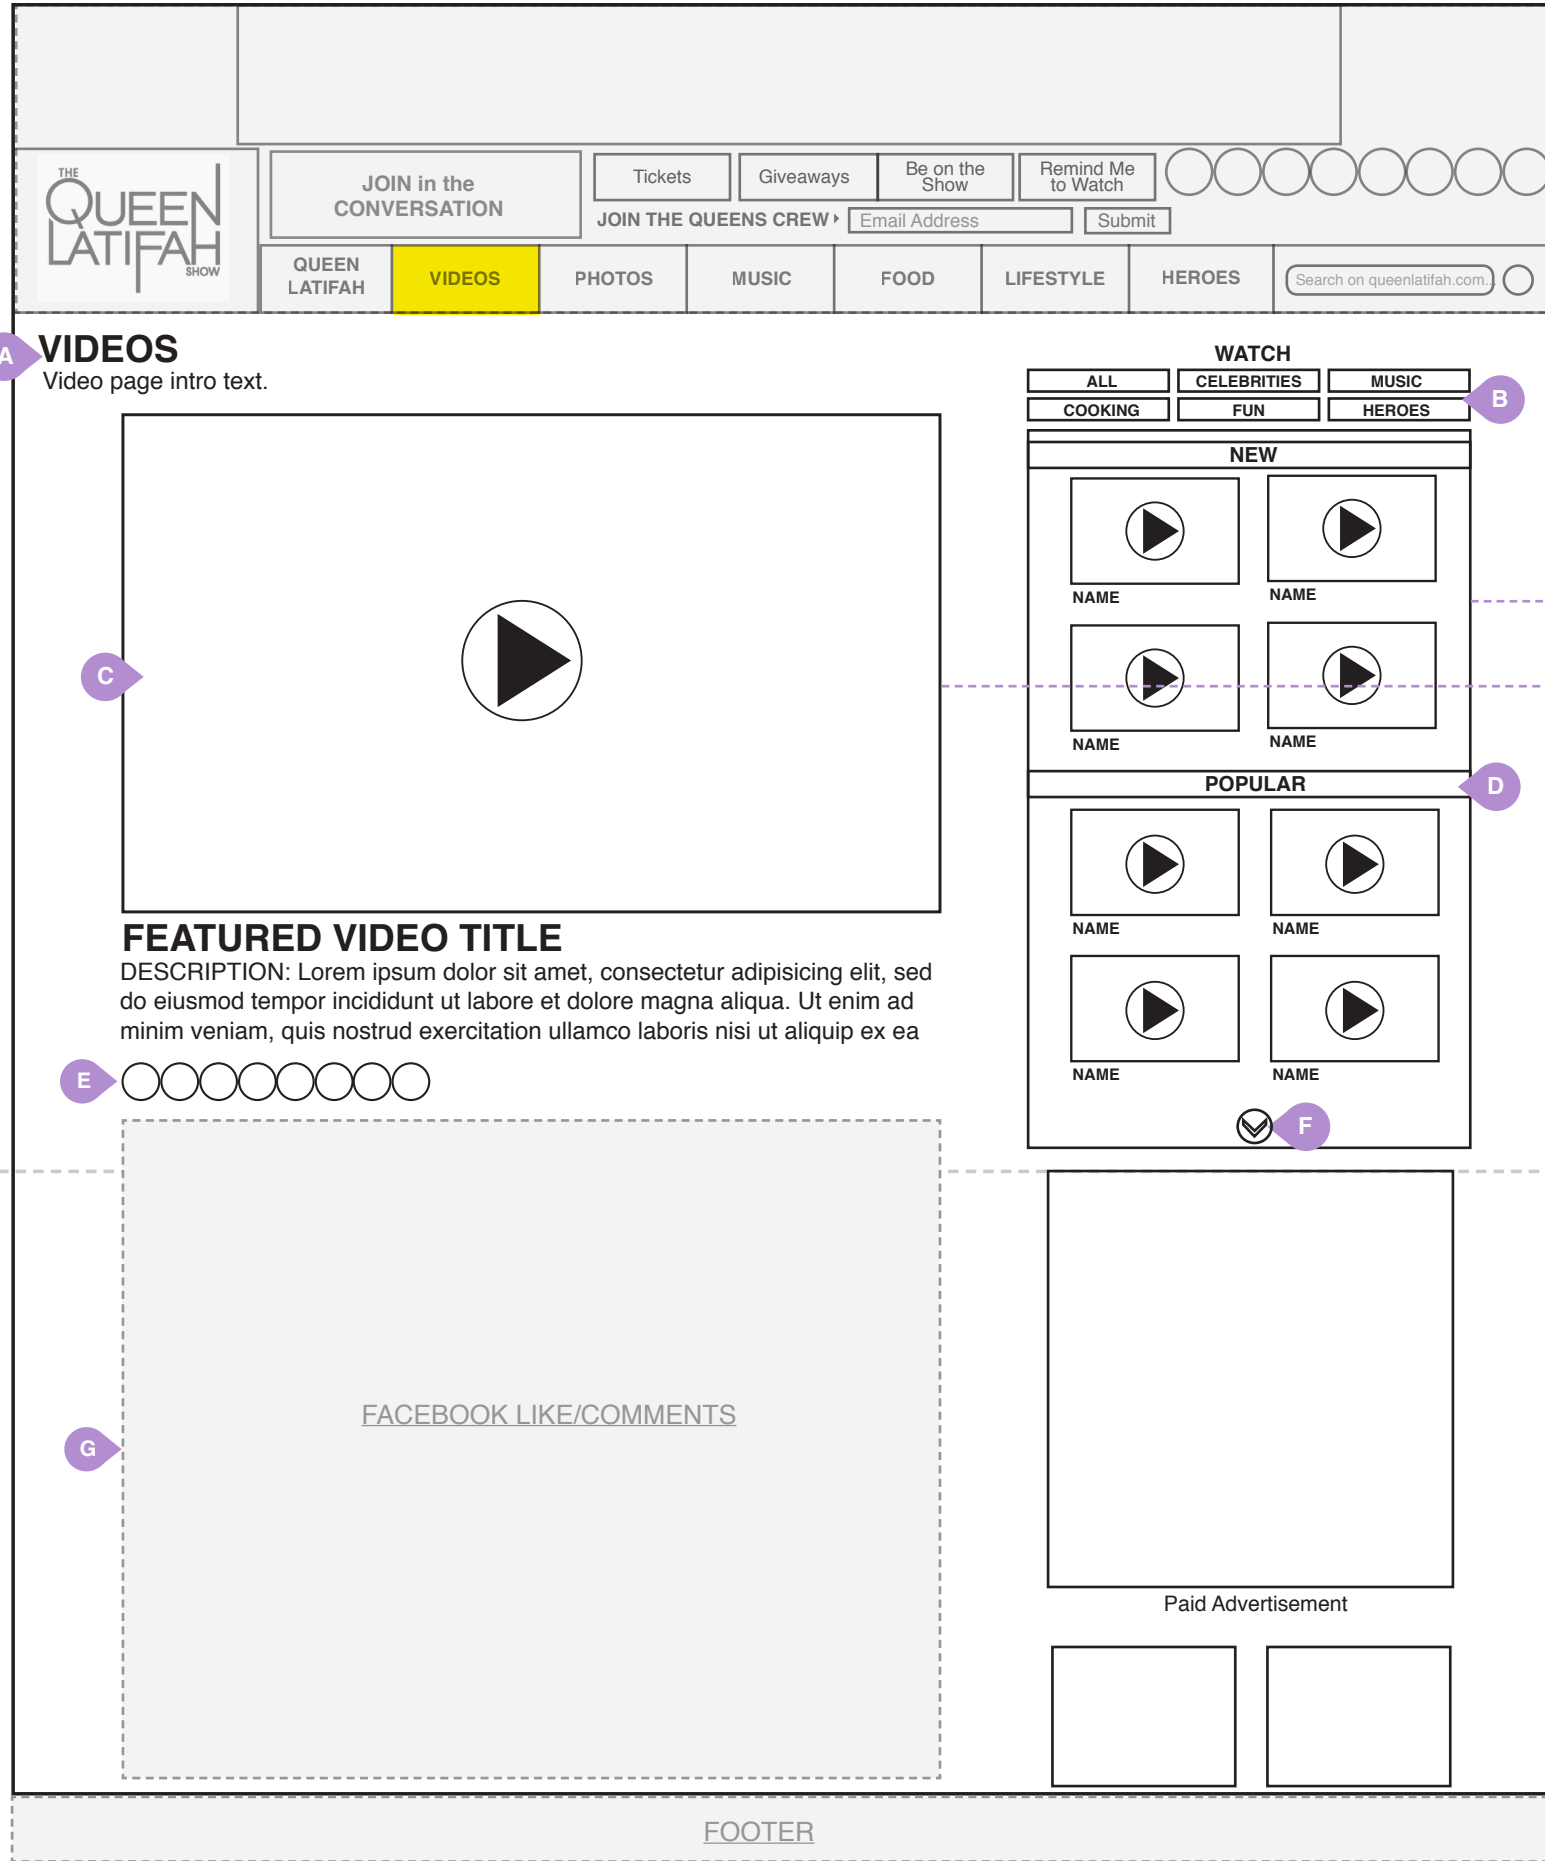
THE QUEEN LATIFAH SHOW

JOIN in the CONVERSATION

Tickets | Giveaways | Be on the Show | Remind Me to Watch

JOIN THE QUEENS CREW ▸ Email Address Submit

QUEEN LATIFAH | VIDEOS | PHOTOS | MUSIC | FOOD | LIFESTYLE | HEROES | Search on queenlatifah.com...

A

VIDEOS
Video page intro text.

WATCH

| ALL | CELEBRITIES | MUSIC |
|---|---|---|
| COOKING | FUN | HEROES |

B

NEW

NAME
NAME
NAME
NAME

C

POPULAR

D

NAME
NAME
NAME
NAME

FEATURED VIDEO TITLE
DESCRIPTION: Lorem ipsum dolor sit amet, consectetur adipisicing elit, sed do eiusmod tempor incididunt ut labore et dolore magna aliqua. Ut enim ad minim veniam, quis nostrud exercitation ullamco laboris nisi ut aliquip ex ea

E

F

G

FACEBOOK LIKE/COMMENTS

Paid Advertisement

FOOTER